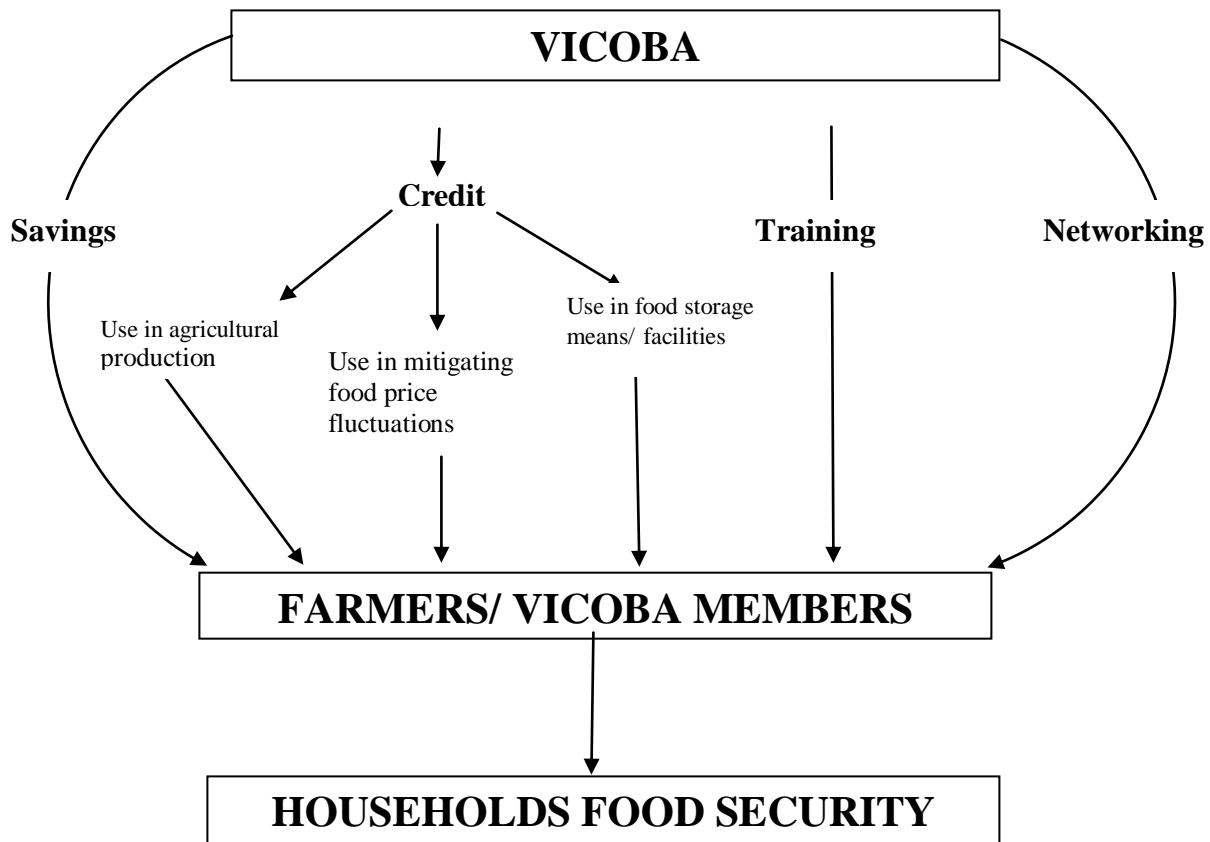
VICOBA

Credit

Savings

Training

Networking

Use in agricultural production

Use in mitigating food price fluctuations

Use in food storage means/ facilities

FARMERS/ VICOBA MEMBERS

HOUSEHOLDS FOOD SECURITY